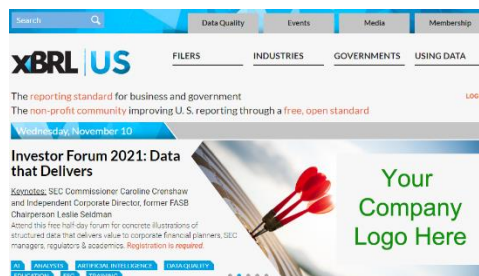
Search

Data Quality Events Media Membership

XBRL US

FILERS INDUSTRIES GOVERNMENTS USING DATA

The reporting standard for business and government

The non-profit community improving U.S. reporting through a free, open standard

LOG

Wednesday, November 10

Investor Forum 2021: Data that Delivers

Keynotes: SEC Commissioner Caroline Crenshaw and Independent Corporate Director, former FASB Chairperson Leslie Seidman

Attend this free half-day forum for concrete illustrations of structured data that delivers value to corporate financial planners, SEC managers, regulators & academics. Registration is required.

AI ANALYSIS ARTIFICIAL INTELLIGENCE DATA QUALITY

EDUCATION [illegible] TRAINING

Your Company Logo Here